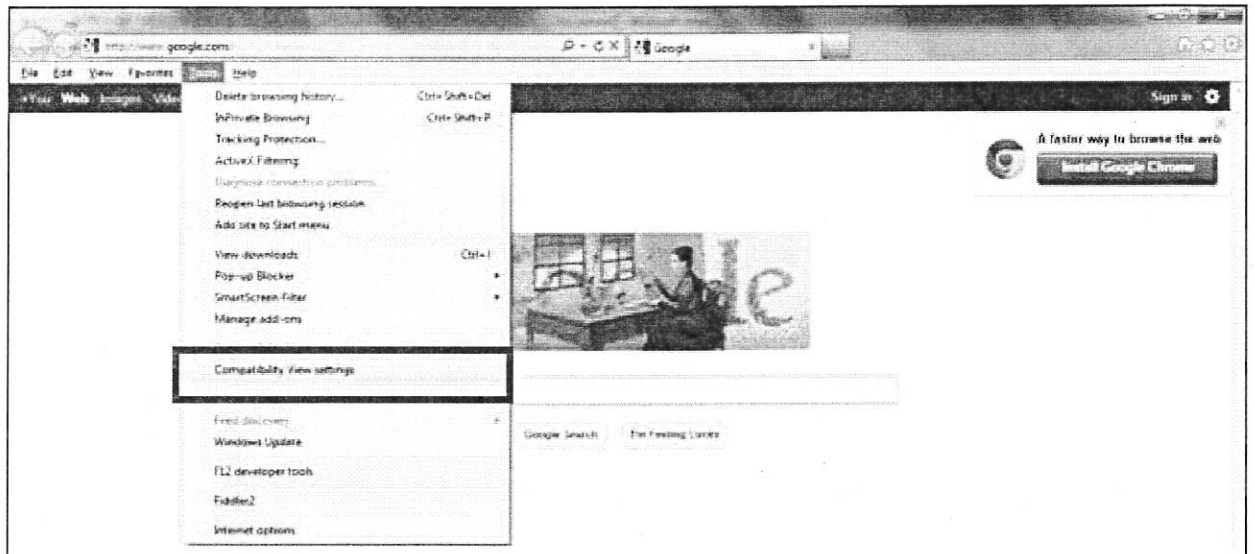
http://www.google.com/

Google

File Edit View Favorites Tools Help

+You Web Images Vide

Sign in

Delete browsing history... Ctrl+Shift+Del
InPrivate Browsing Ctrl+Shift+P
Tracking Protection...
ActiveX Filtering
Diagnose connection problems...
Reopen last browsing session
Add site to Start menu

View downloads Ctrl+J
Pop-up Blocker
SmartScreen Filter
Manage add-ons

Compatibility View settings

Feed discovery
Windows Update

F12 developer tools

Fiddler2

Internet options

A faster way to browse the web

Install Google Chrome

Google Search

I'm Feeling Lucky